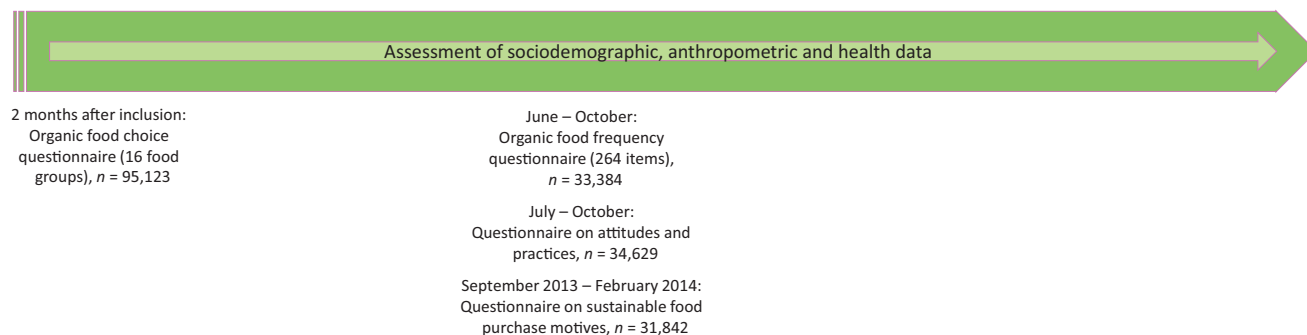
Assessment of sociodemographic, anthropometric and health data

2 months after inclusion: Organic food choice questionnaire (16 food groups), $n$ = 95,123

June – October: Organic food frequency questionnaire (264 items), $n$ = 33,384

July – October: Questionnaire on attitudes and practices, $n$ = 34,629

September 2013 – February 2014: Questionnaire on sustainable food purchase motives, $n$ = 31,842